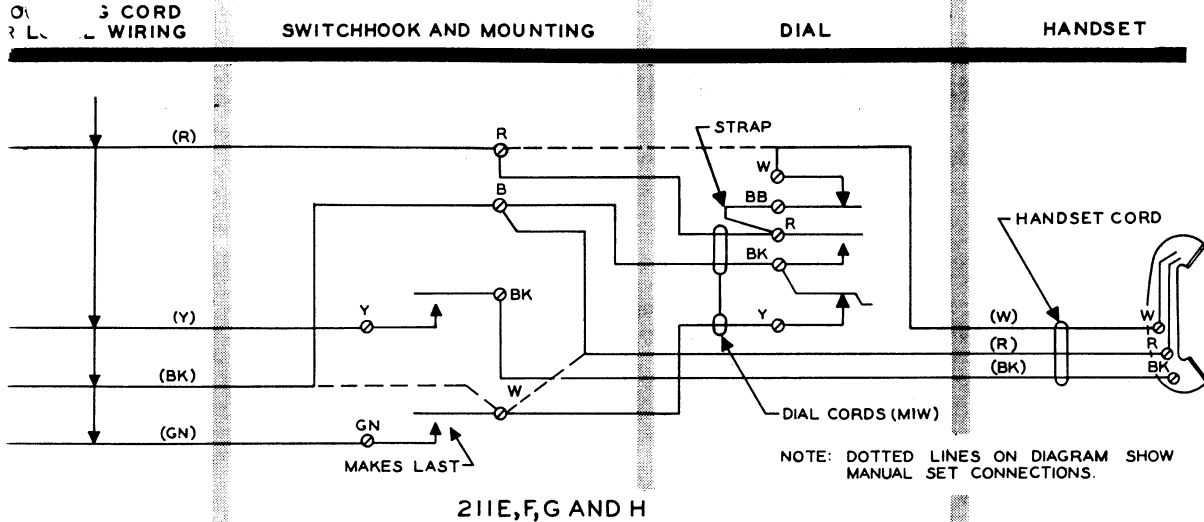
O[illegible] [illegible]G CORD
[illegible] L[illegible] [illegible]L WIRING

SWITCHHOOK AND MOUNTING

DIAL

HANDSET

(R)
(Y)
(BK)
(GN)

R
B
Y
BK
W
GN

MAKES LAST

STRAP
W
BB
R
BK
Y

DIAL CORDS (MIW)

HANDSET CORD
(W)
(R)
(BK)
W
R
BK

NOTE: DOTTED LINES ON DIAGRAM SHOW MANUAL SET CONNECTIONS.

211E, F, G AND H